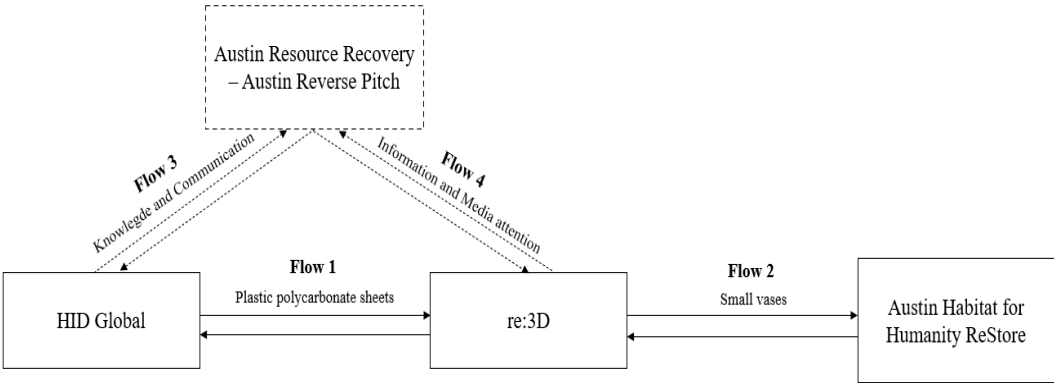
Austin Resource Recovery – Austin Reverse Pitch

Flow 3
Knowlegde and Communication

Flow 4
Information and Media attention

HID Global

Flow 1
Plastic polycarbonate sheets

re:3D

Flow 2
Small vases

Austin Habitat for Humanity ReStore